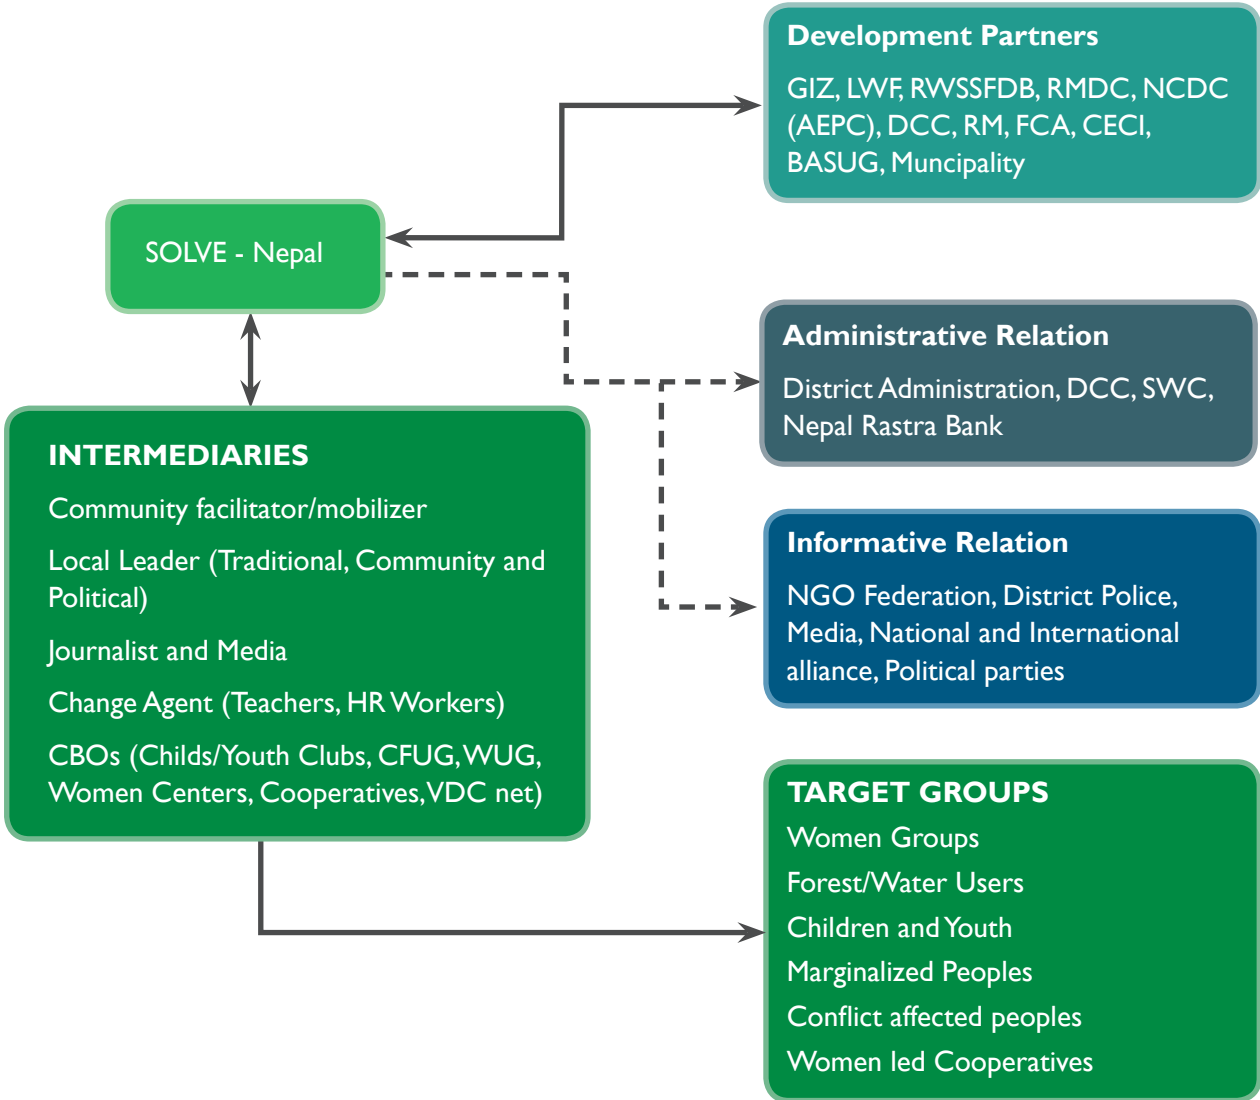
SOLVE - Nepal

Development Partners

GIZ, LWF, RWSSFDB, RMDC, NCDC (AEPC), DCC, RM, FCA, CECI, BASUG, Muncipality

Administrative Relation

District Administration, DCC, SWC, Nepal Rastra Bank

Informative Relation

NGO Federation, District Police, Media, National and International alliance, Political parties

INTERMEDIARIES

Community facilitator/mobilizer

Local Leader (Traditional, Community and Political)

Journalist and Media

Change Agent (Teachers, HR Workers)

CBOs (Childs/Youth Clubs, CFUG, WUG, Women Centers, Cooperatives, VDC net)

TARGET GROUPS

Women Groups

Forest/Water Users

Children and Youth

Marginalized Peoples

Conflict affected peoples

Women led Cooperatives